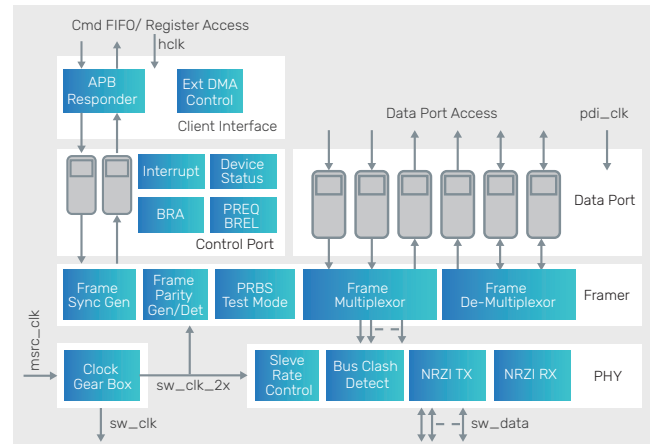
Cmd FIFO/ Register Access
hclk
APB Responder
Ext DMA Control
Client Interface
Interrupt
Device Status
BRA
PREQ BREL
Control Port
Data Port Access
pdi_clk
Data Port
Frame Sync Gen
Frame Parity Gen/Det
PRBS Test Mode
Frame Multiplexor
Frame De-Multiplexor
Framer
msrc_clk
Clock Gear Box
sw_clk_2x
Sleve Rate Control
Bus Clash Detect
NRZI TX
NRZI RX
PHY
sw_clk
sw_data